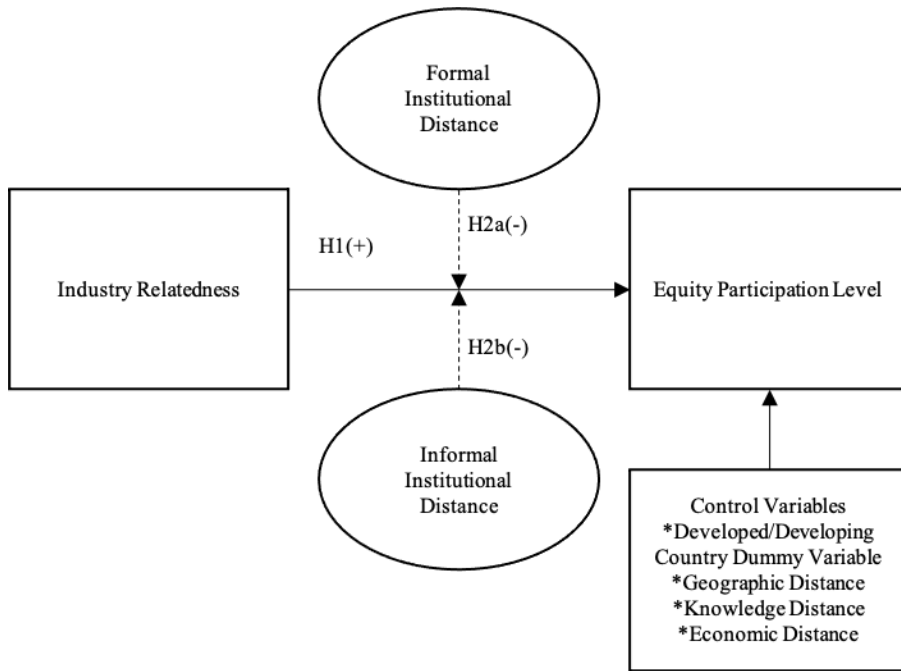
Formal Institutional Distance

H2a(-)

H1(+)

Industry Relatedness

Equity Participation Level

H2b(-)

Informal Institutional Distance

Control Variables
*Developed/Developing Country Dummy Variable
*Geographic Distance
*Knowledge Distance
*Economic Distance